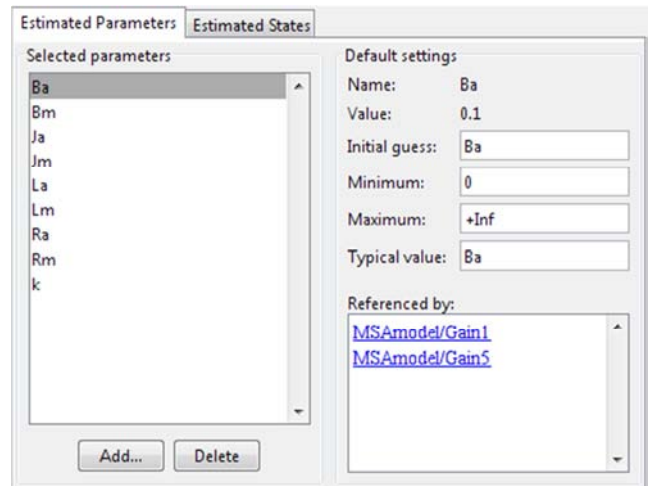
Estimated Parameters | Estimated States

Selected parameters

Ba
Bm
Ja
Jm
La
Lm
Ra
Rm
k

Add... Delete

Default settings

Name: Ba

Value: 0.1

Initial guess: Ba

Minimum: 0

Maximum: +Inf

Typical value: Ba

Referenced by:

MSAmodel/Gain1
MSAmodel/Gain5